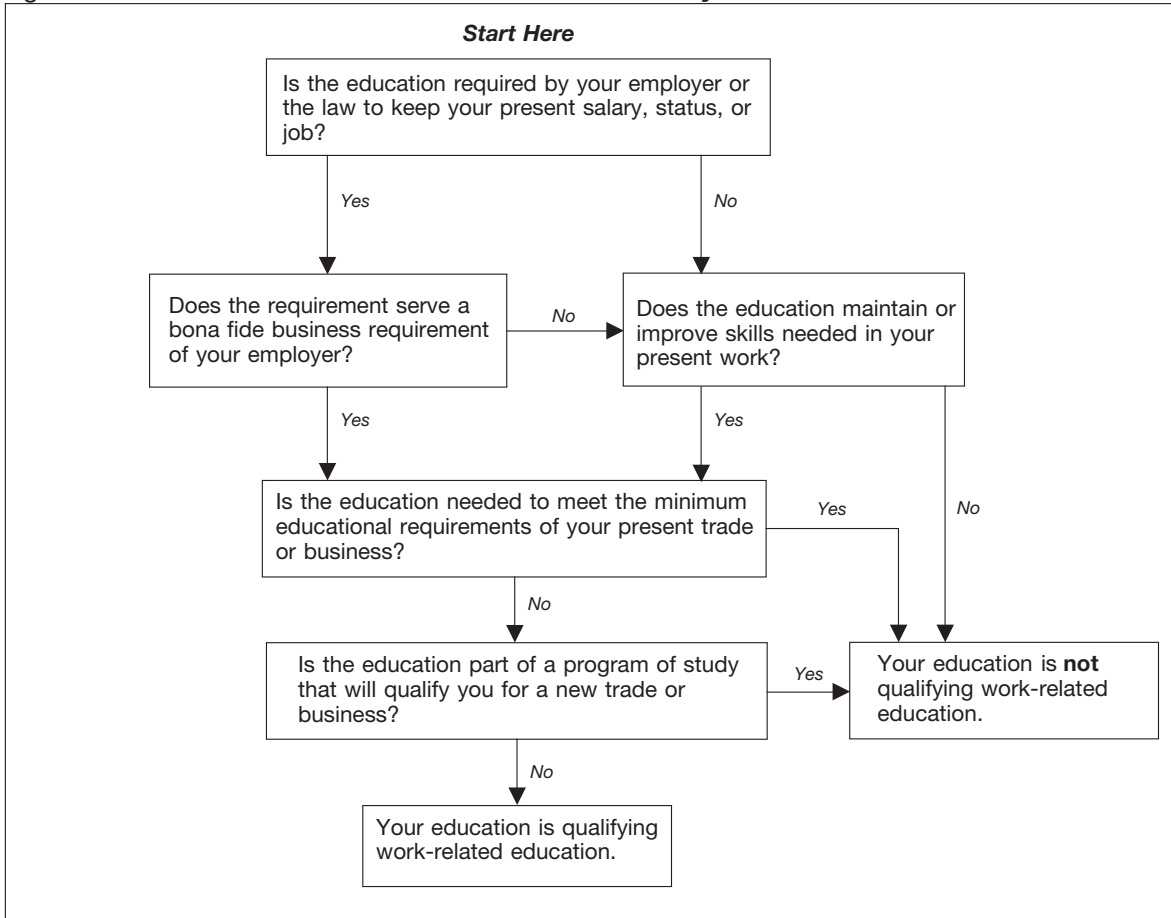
Start Here

Is the education required by your employer or the law to keep your present salary, status, or job?

Yes

No

Does the requirement serve a bona fide business requirement of your employer?

No

Does the education maintain or improve skills needed in your present work?

Yes

Yes

Is the education needed to meet the minimum educational requirements of your present trade or business?

Yes

No

No

Is the education part of a program of study that will qualify you for a new trade or business?

Yes

Your education is **not** qualifying work-related education.

No

Your education is qualifying work-related education.